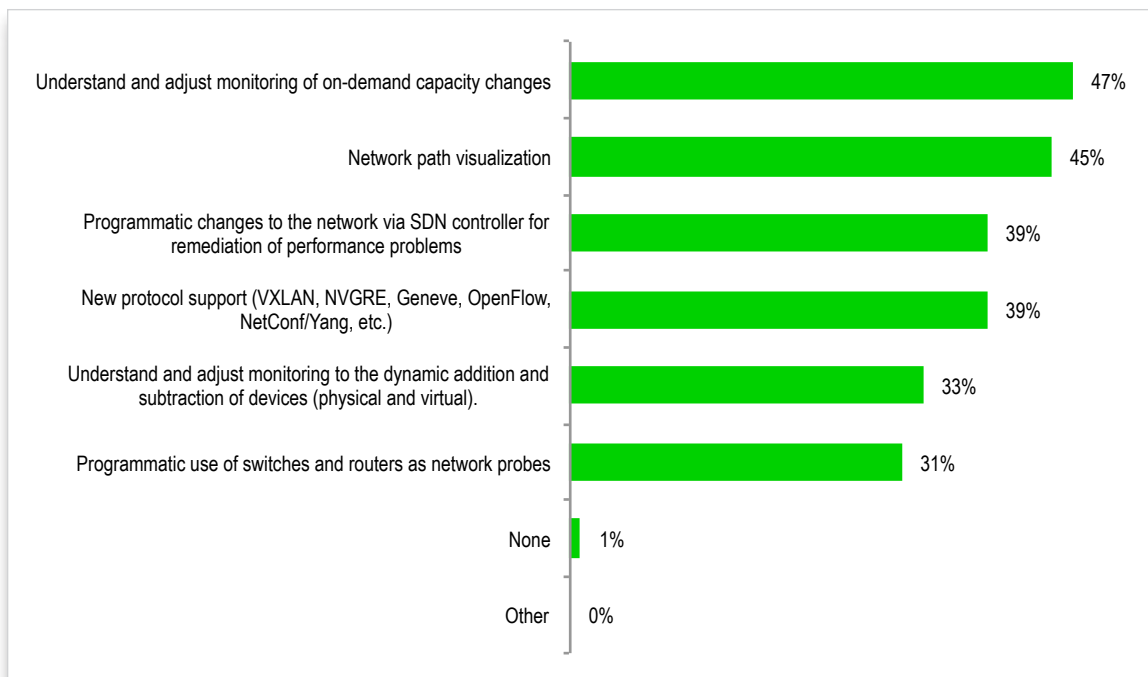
| | |
|---|---|
| Understand and adjust monitoring of on-demand capacity changes | 47% |
| Network path visualization | 45% |
| Programmatic changes to the network via SDN controller for remediation of performance problems | 39% |
| New protocol support (VXLAN, NVGRE, Geneve, OpenFlow, NetConf/Yang, etc.) | 39% |
| Understand and adjust monitoring to the dynamic addition and subtraction of devices (physical and virtual). | 33% |
| Programmatic use of switches and routers as network probes | 31% |
| None | 1% |
| Other | 0% |